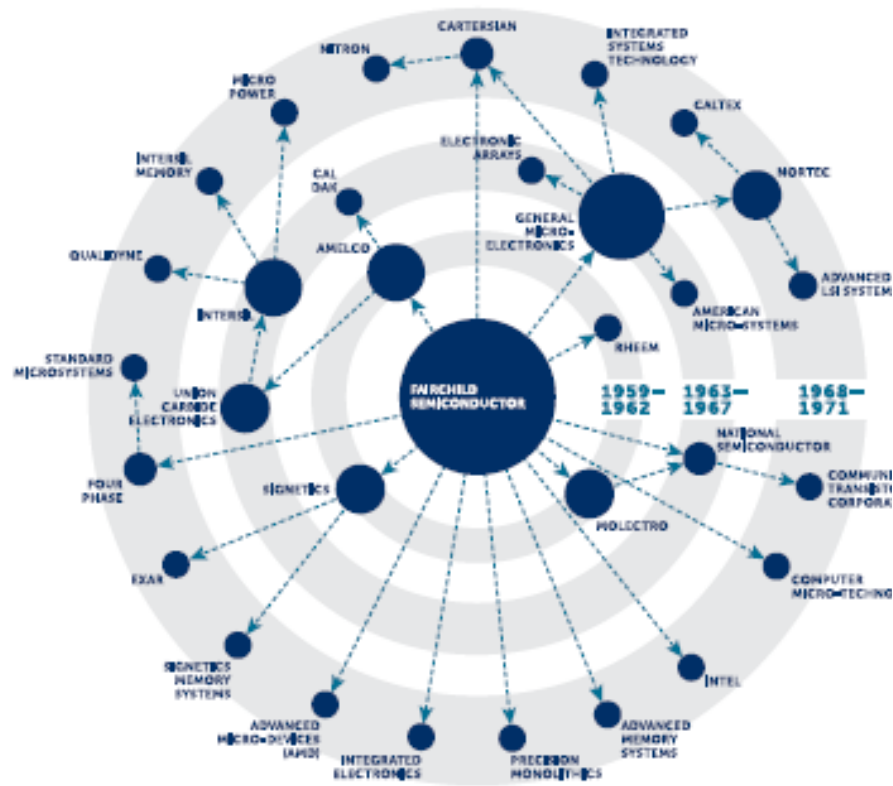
CARTERSIAN

NITRON

INTEGRATED SYSTEMS TECHNOLOGY

MICRO POWER

CALTEX

ELECTRONIC ARRAYS

INTERSIL MEMORY

NORTEC

CAL DAK

GENERAL MICRO-ELECTRONICS

AMELCO

QUALIDYNE

ADVANCED LSI SYSTEMS

INTERSIL

AMERICAN MICRO-SYSTEMS

RHEEM

STANDARD MICROSYSTEMS

UNION CARBIDE ELECTRONICS

FAIRCHILD SEMICONDUCTOR

1959–1962

1963–1967

1968–1971

NATIONAL SEMICONDUCTOR

FOUR PHASE

SIGNETICS

COMMUNI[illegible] TRANSIST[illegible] CORPORA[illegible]

MOLECTRO

EXAR

COMPUTER MICRO-TECHN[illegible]

SIGNETICS MEMORY SYSTEMS

INTEL

ADVANCED MICRO-DEVICES (AMD)

ADVANCED MEMORY SYSTEMS

INTEGRATED ELECTRONICS

PRECISION MONOLITHICS